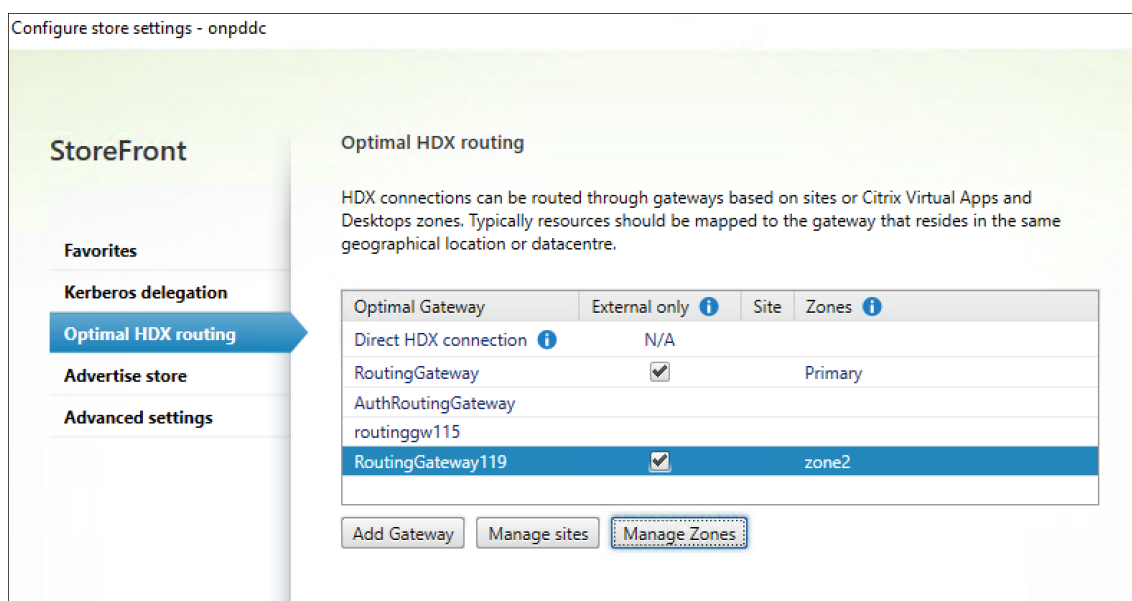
Configure store settings - onpddc

StoreFront

Favorites

Kerberos delegation

Optimal HDX routing

Advertise store

Advanced settings

Optimal HDX routing

HDX connections can be routed through gateways based on sites or Citrix Virtual Apps and Desktops zones. Typically resources should be mapped to the gateway that resides in the same geographical location or datacentre.

| Optimal Gateway | External only | Site | Zones |
|---|---|---|---|
| Direct HDX connection | N/A | | |
| RoutingGateway | ✔ | | Primary |
| AuthRoutingGateway | | | |
| routinggw115 | | | |
| RoutingGateway119 | ✔ | | zone2 |

Add Gateway Manage sites Manage Zones